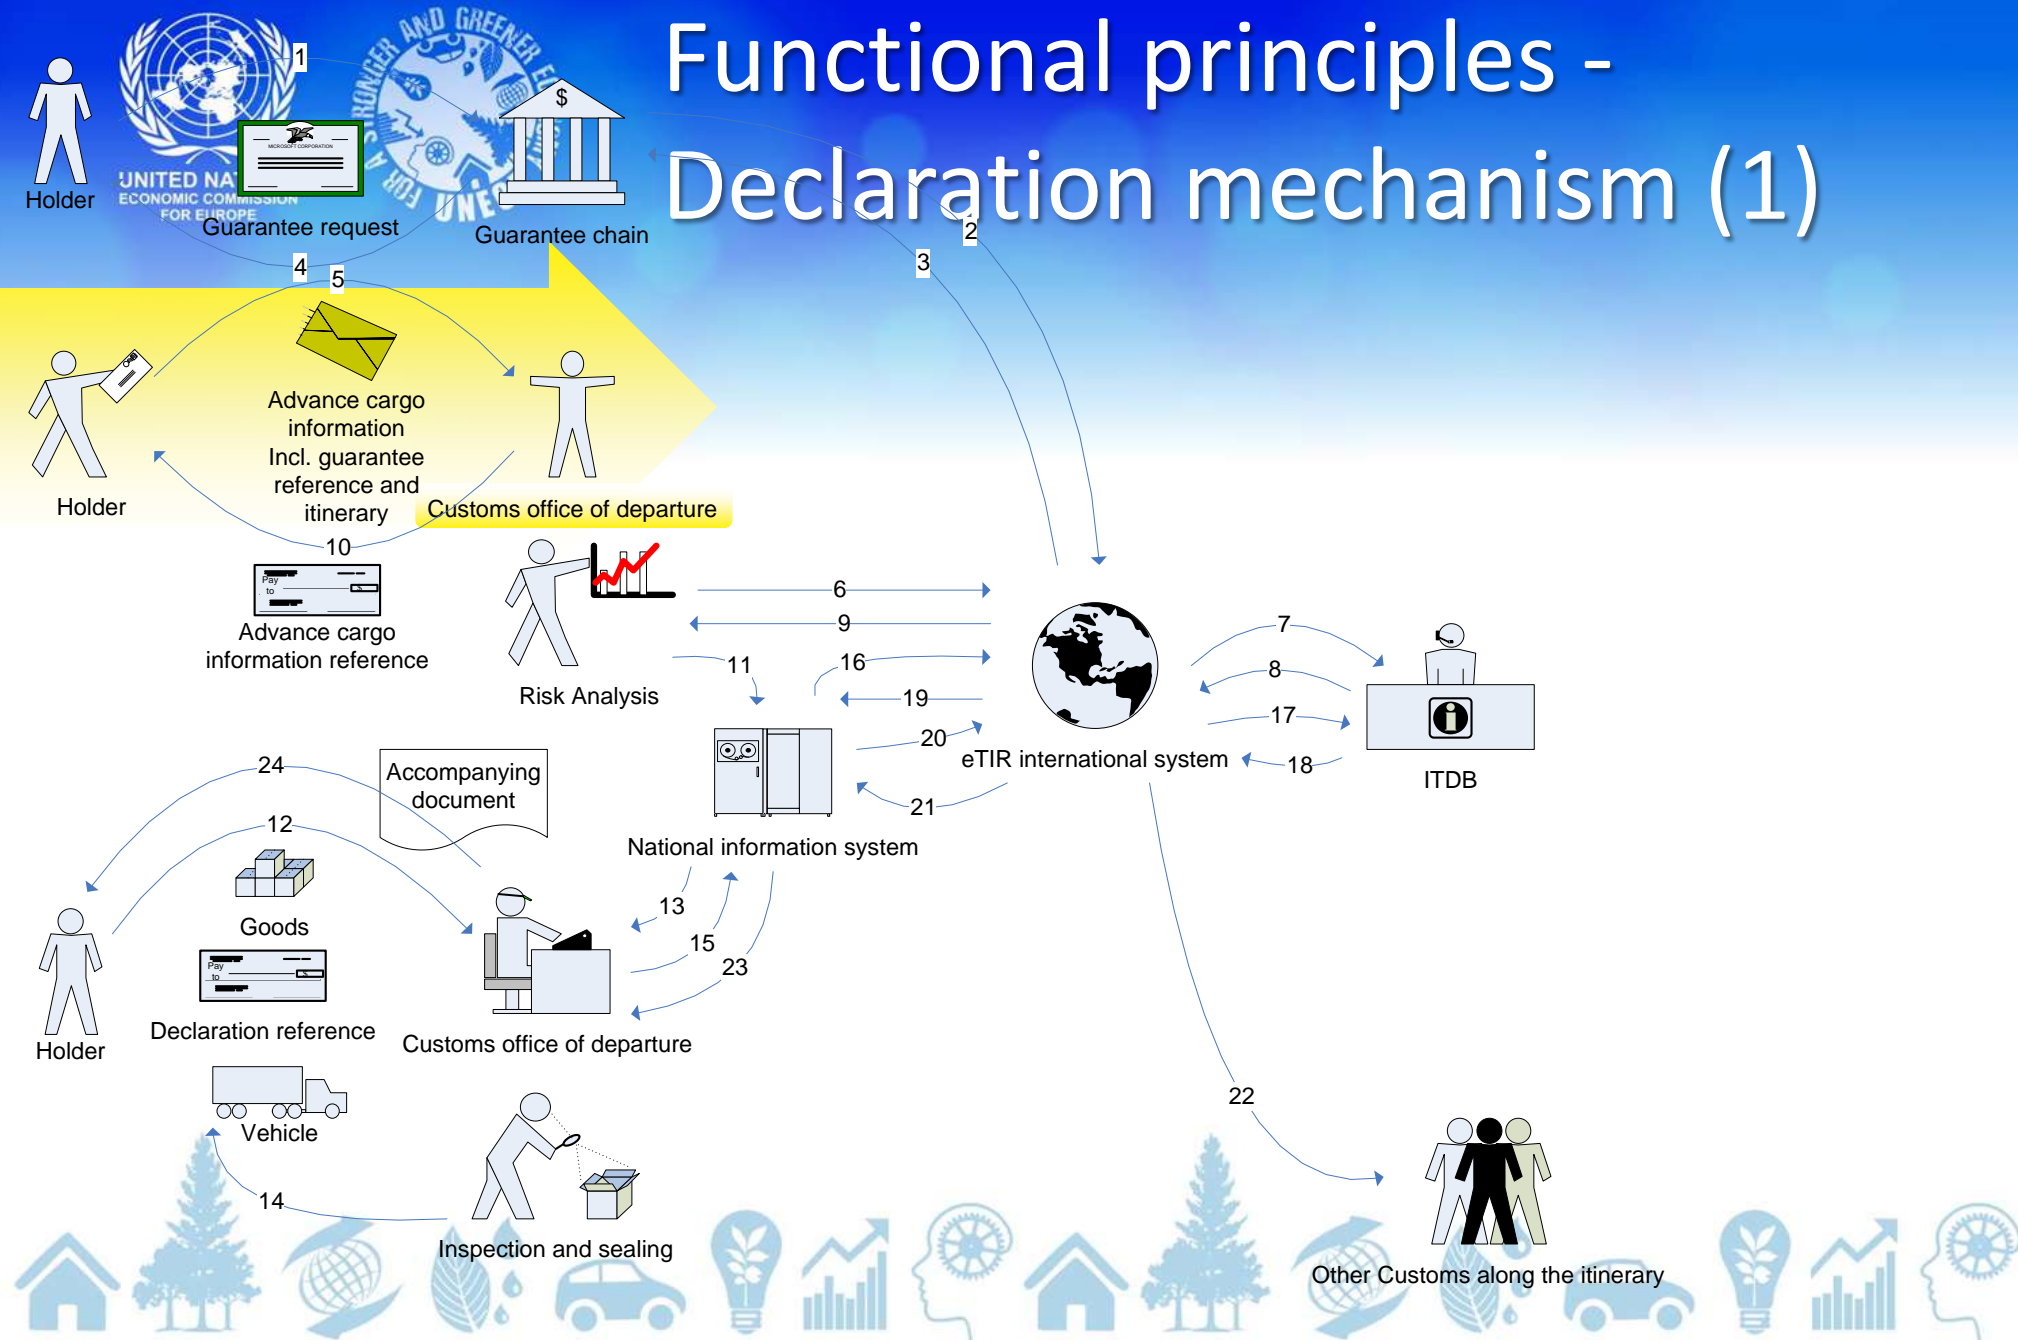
Functional principles - Declaration mechanism (1)

UNITED NATIONS ECONOMIC COMMISSION FOR EUROPE

FOR A STRONGER AND GREENER EUROPE

Holder

1

MICROSOFT CORPORATION

Guarantee request

$

Guarantee chain

2

3

4

5

Holder

Advance cargo information Incl. guarantee reference and itinerary

Customs office of departure

10

Pay to

Advance cargo information reference

Risk Analysis

6

9

11

16

19

20

21

7

8

17

18

eTIR international system

ITDB

National information system

24

12

Accompanying document

Goods

Pay to

Declaration reference

Holder

13

15

23

Customs office of departure

Vehicle

14

Inspection and sealing

22

Other Customs along the itinerary